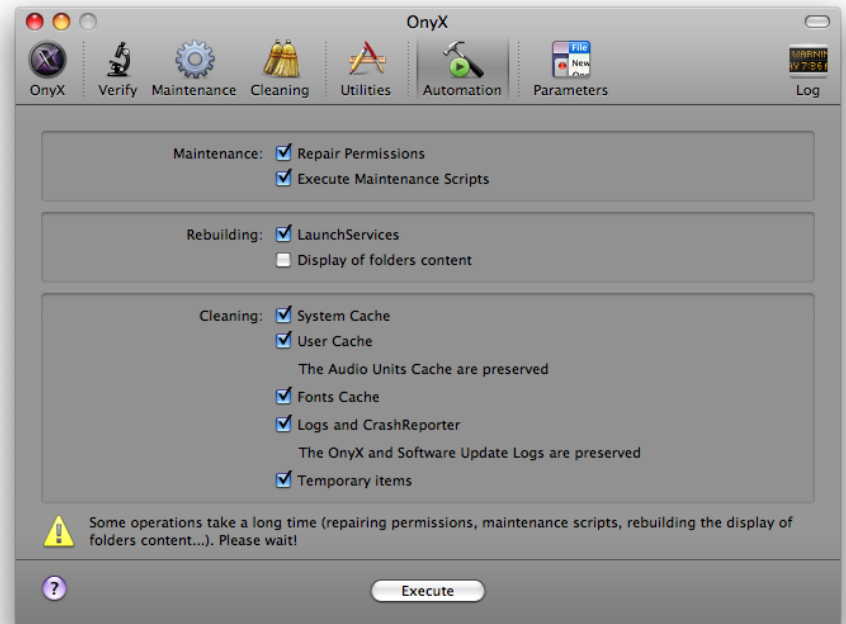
OnyX

OnyX Verify Maintenance Cleaning Utilities Automation Parameters Log

Maintenance: Repair Permissions
Execute Maintenance Scripts

Rebuilding: LaunchServices
Display of folders content

Cleaning: System Cache
User Cache
The Audio Units Cache are preserved
Fonts Cache
Logs and CrashReporter
The OnyX and Software Update Logs are preserved
Temporary items

Some operations take a long time (repairing permissions, maintenance scripts, rebuilding the display of folders content...). Please wait!

?

Execute